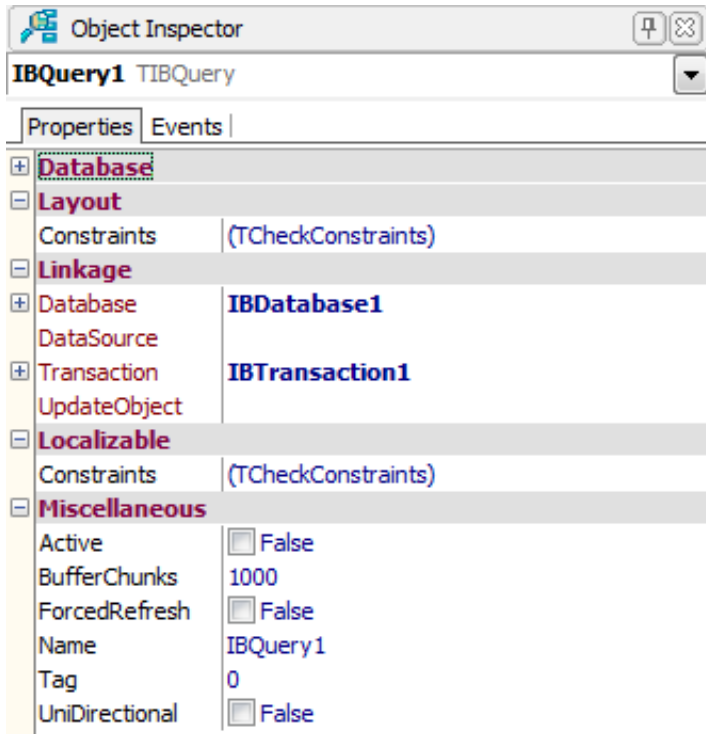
Object Inspector

IBQuery1 TIBQuery

Properties | Events

Database

Layout

| | |
|---|---|
| Constraints | (TCheckConstraints) |

Linkage

| | |
|---|---|
| Database | IBDatabase1 |
| DataSource | |
| Transaction | IBTransaction1 |
| UpdateObject | |

Localizable

| | |
|---|---|
| Constraints | (TCheckConstraints) |

Miscellaneous

| | |
|---|---|
| Active | False |
| BufferChunks | 1000 |
| ForcedRefresh | False |
| Name | IBQuery1 |
| Tag | 0 |
| UniDirectional | False |